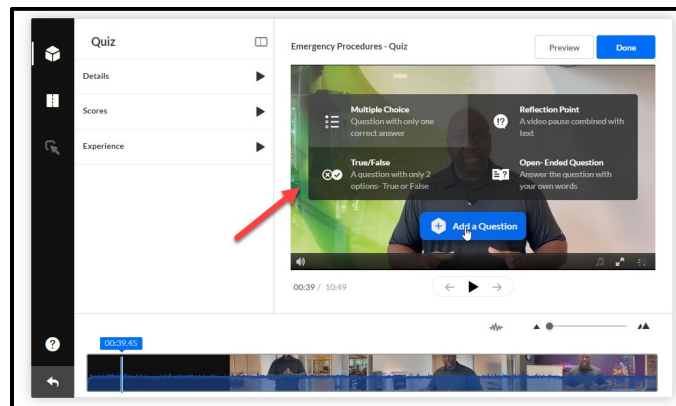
Quiz

Details

Scores

Experience

Emergency Procedures - Quiz

Preview

Done

Multiple Choice
Question with only one correct answer

Reflection Point
A video pause combined with text

True/False
A question with only 2 options- True or False

Open- Ended Question
Answer the question with your own words

Add a Question

00:39 / 10:49

00:39.45